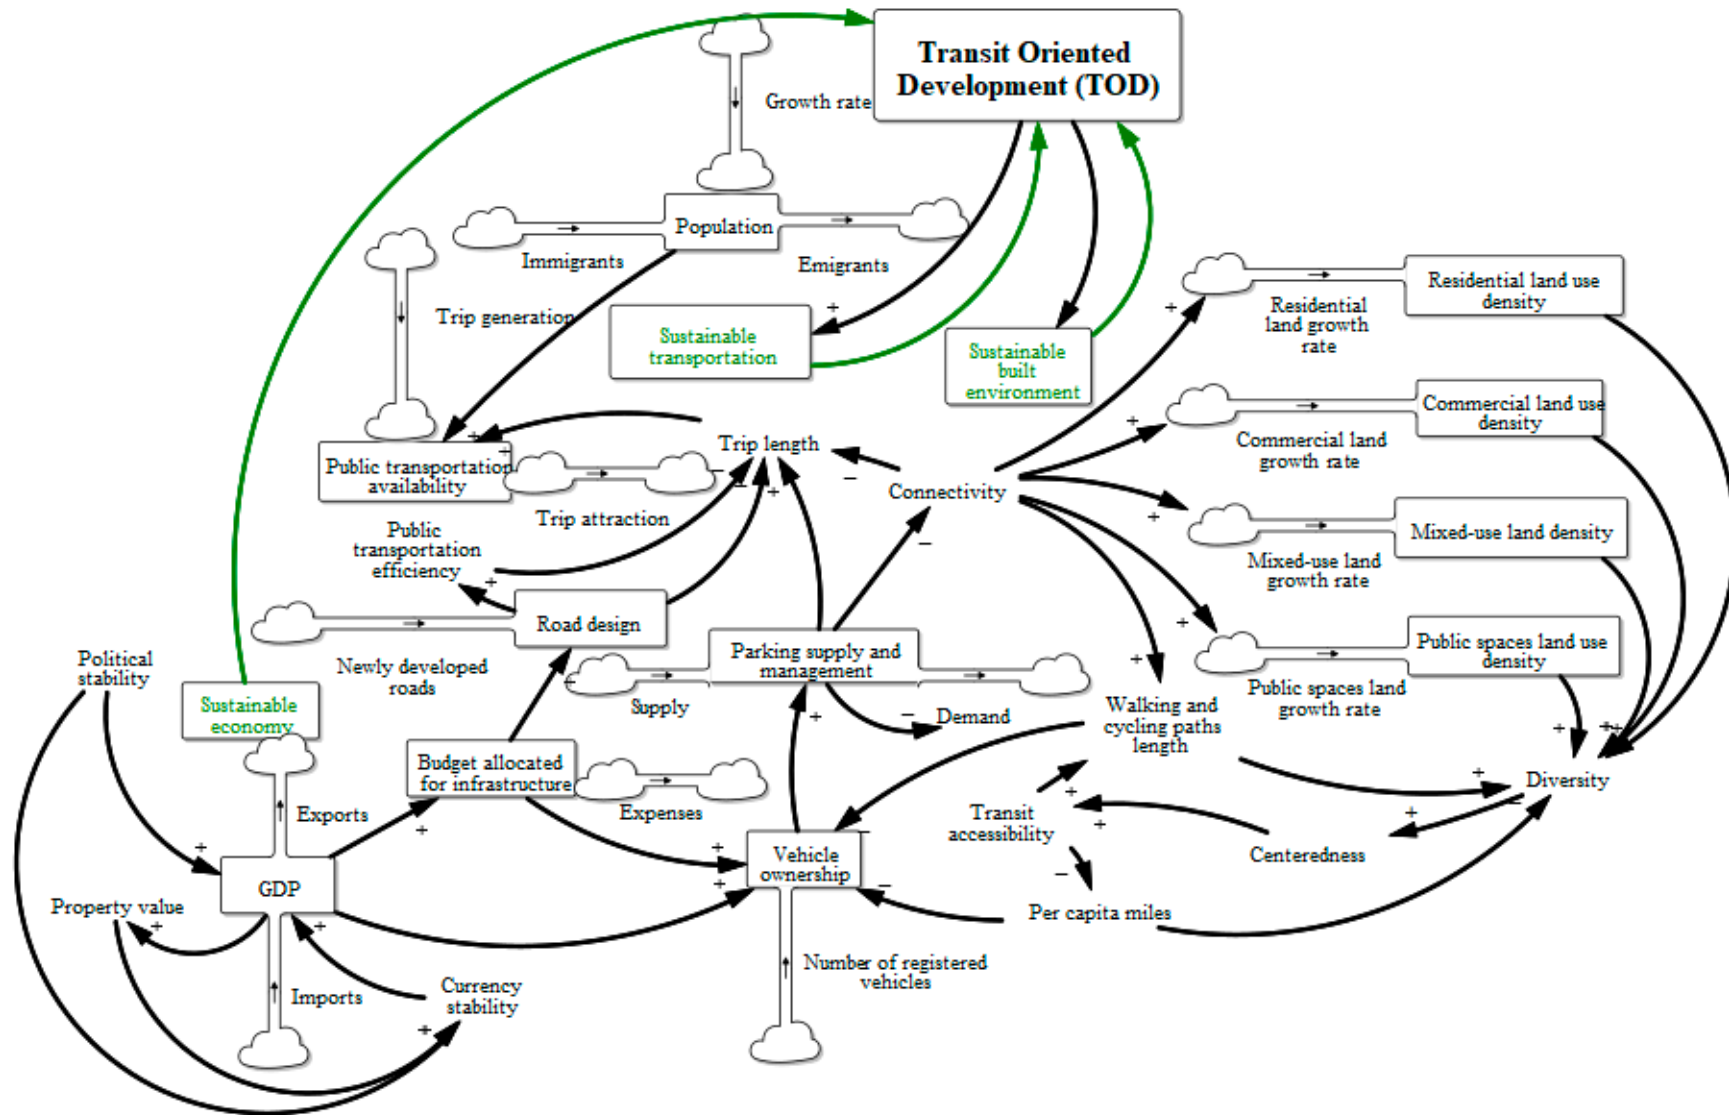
Transit Oriented Development (TOD)

Growth rate

Population

Immigrants

Emigrants

Trip generation

+

Sustainable transportation

Sustainable built environment

Residential land use density

+

Residential land growth rate

Commercial land use density

+

Commercial land growth rate

Mixed-use land density

+

Mixed-use land growth rate

Public spaces land use density

+

Public spaces land growth rate

Public transportation availability

+

Trip length

–

–

Connectivity

Trip attraction

Public transportation efficiency

+

+

–

Road design

Newly developed roads

Parking supply and management

Supply

Demand

–

+

Walking and cycling paths length

+

Political stability

Sustainable economy

Budget allocated for infrastructure

Expenses

Exports

+

+

Diversity

+

+

+

+

Transit accessibility

+

+

Centeredness

+

Vehicle ownership

+

+

–

–

Per capita miles

–

GDP

+

Property value

+

+

Imports

Currency stability

+

Number of registered vehicles